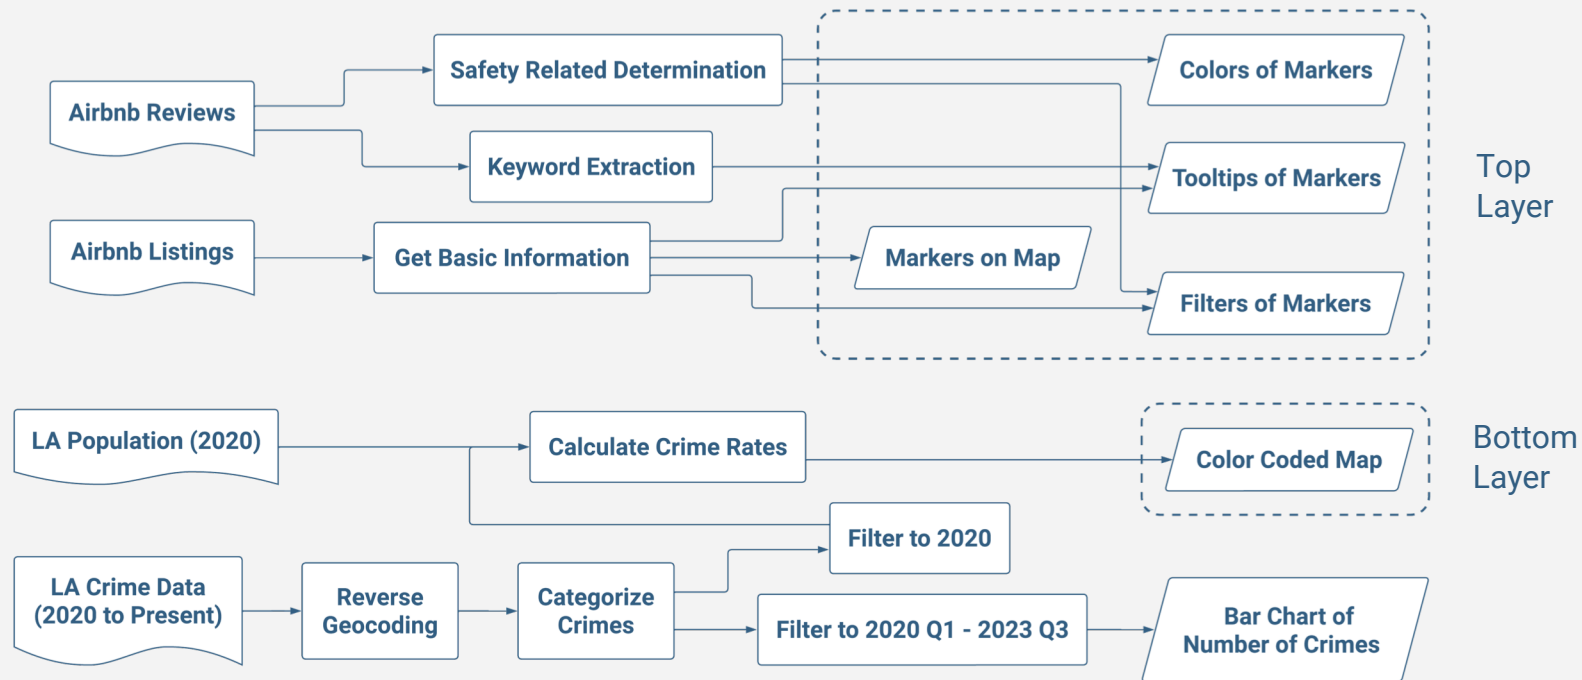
Airbnb Reviews

Safety Related Determination

Keyword Extraction

Airbnb Listings

Get Basic Information

Colors of Markers

Tooltips of Markers

Markers on Map

Filters of Markers

Top Layer

LA Population (2020)

Calculate Crime Rates

Color Coded Map

Bottom Layer

Filter to 2020

LA Crime Data (2020 to Present)

Reverse Geocoding

Categorize Crimes

Filter to 2020 Q1 - 2023 Q3

Bar Chart of Number of Crimes